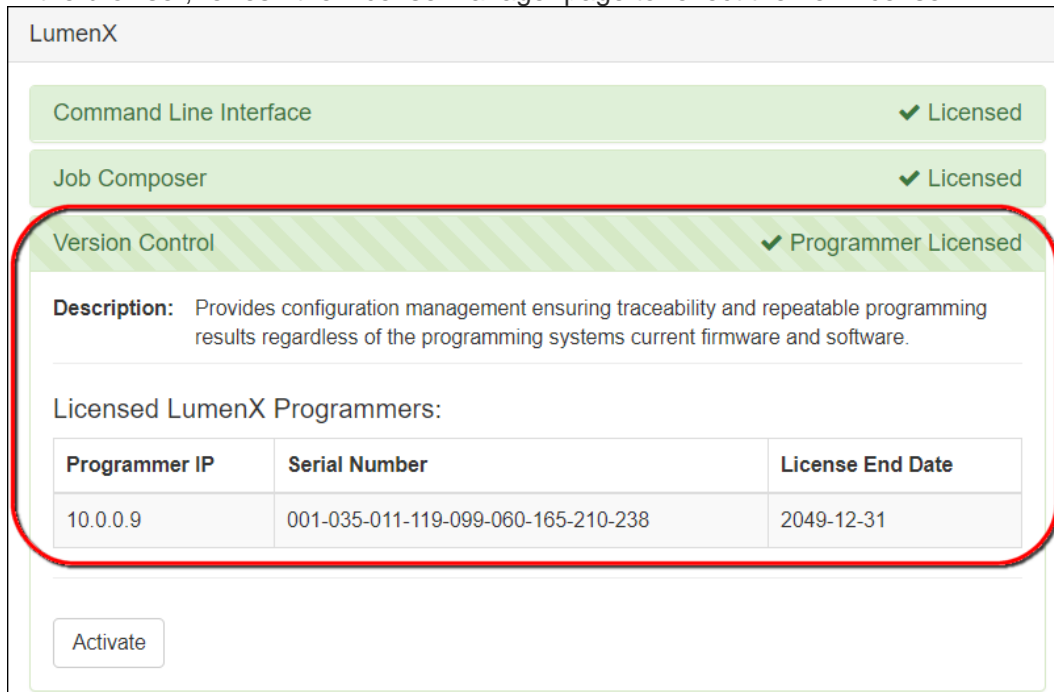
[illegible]

LumenX

Command Line Interface ✔ Licensed

Job Composer ✔ Licensed

Version Control ✔ Programmer Licensed

**Description:** Provides configuration management ensuring traceability and repeatable programming results regardless of the programming systems current firmware and software.

Licensed LumenX Programmers:

| Programmer IP | Serial Number | License End Date |
|---|---|---|
| 10.0.0.9 | 001-035-011-119-099-060-165-210-238 | 2049-12-31 |

Activate